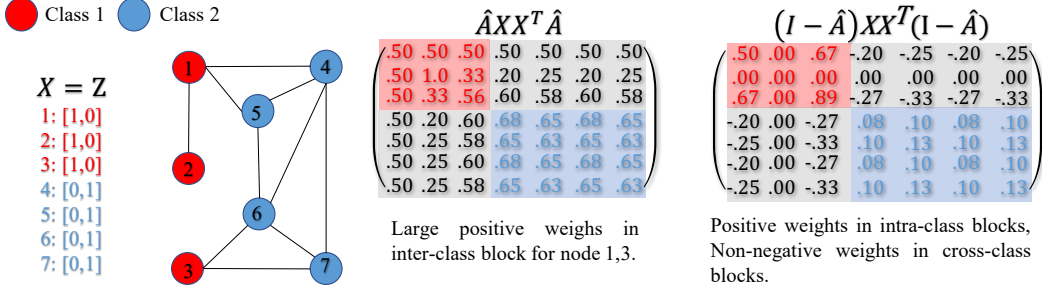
Class 1 Class 2

$X = \mathrm{Z}$
1: [1,0]
2: [1,0]
3: [1,0]
4: [0,1]
5: [0,1]
6: [0,1]
7: [0,1]

1 2 3 4 5 6 7

$\hat{A}XX^T\hat{A}$

| | | | | | | |
|---|---|---|---|---|---|---|
| .50 | .50 | .50 | .50 | .50 | .50 | .50 |
| .50 | 1.0 | .33 | .20 | .25 | .20 | .25 |
| .50 | .33 | .56 | .60 | .58 | .60 | .58 |
| .50 | .20 | .60 | .68 | .65 | .68 | .65 |
| .50 | .25 | .58 | .65 | .63 | .65 | .63 |
| .50 | .25 | .60 | .68 | .65 | .68 | .65 |
| .50 | .25 | .58 | .65 | .63 | .65 | .63 |

Large positive weighs in inter-class block for node 1,3.

$(I-\hat{A})XX^T(\mathrm{I}-\hat{A})$

| | | | | | | |
|---|---|---|---|---|---|---|
| .50 | .00 | .67 | -.20 | -.25 | -.20 | -.25 |
| .00 | .00 | .00 | .00 | .00 | .00 | .00 |
| .67 | .00 | .89 | -.27 | -.33 | -.27 | -.33 |
| -.20 | .00 | -.27 | .08 | .10 | .08 | .10 |
| -.25 | .00 | -.33 | .10 | .13 | .10 | .13 |
| -.20 | .00 | -.27 | .08 | .10 | .08 | .10 |
| -.25 | .00 | -.33 | .10 | .13 | .10 | .13 |

Positive weights in intra-class blocks, Non-negative weights in cross-class blocks.